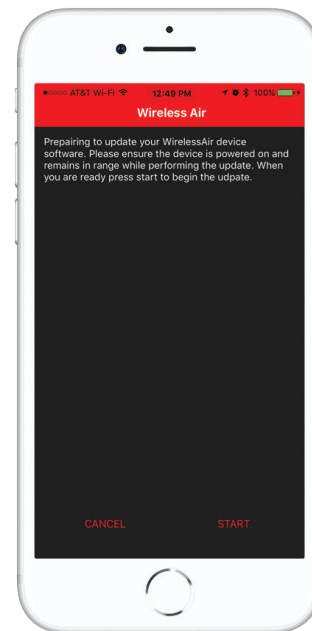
●○○○○ AT&T Wi-Fi 12:49 PM 100%

Wireless Air

Prepairing to update your WirelessAir device software. Please ensure the device is powered on and remains in range while performing the update. When you are ready press start to begin the udpate.

CANCEL

START